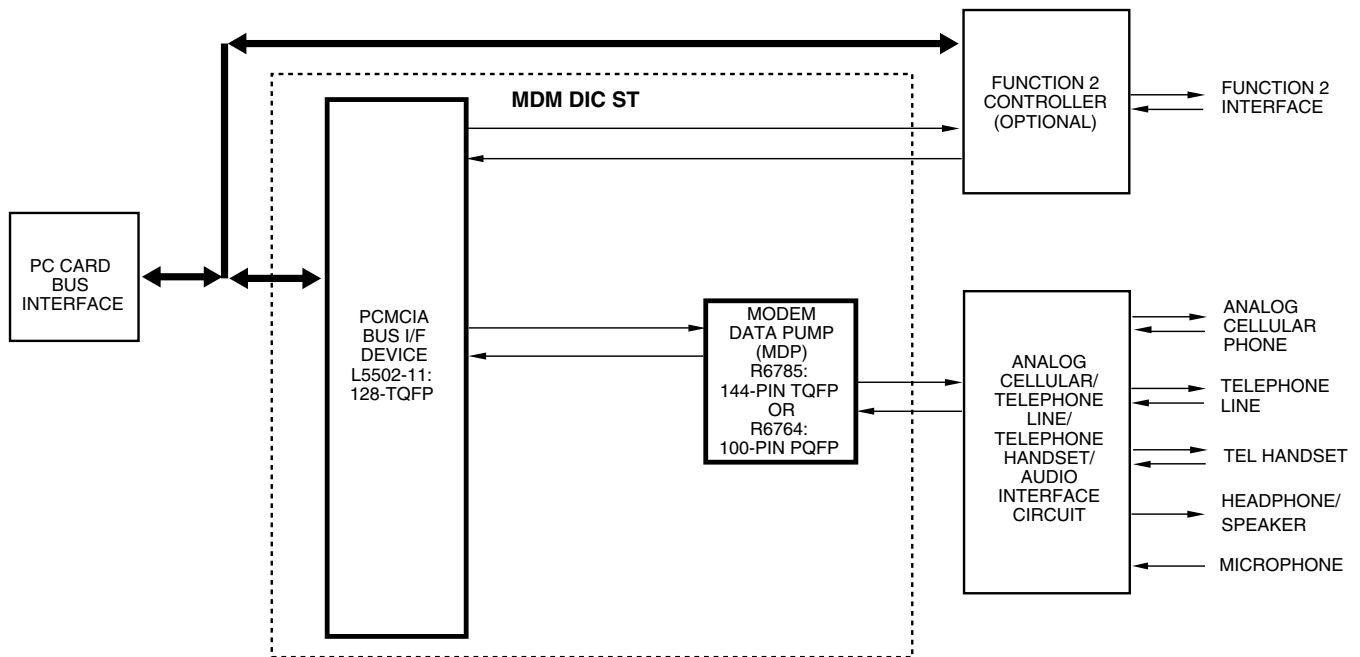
MDM DIC ST

FUNCTION 2 CONTROLLER (OPTIONAL)

FUNCTION 2 INTERFACE

PC CARD BUS INTERFACE

PCMCIA BUS I/F DEVICE L5502-11: 128-TQFP

MODEM DATA PUMP (MDP) R6785: 144-PIN TQFP OR R6764: 100-PIN PQFP

ANALOG CELLULAR/ TELEPHONE LINE/ TELEPHONE HANDSET/ AUDIO INTERFACE CIRCUIT

ANALOG CELLULAR PHONE

TELEPHONE LINE

TEL HANDSET

HEADPHONE/ SPEAKER

MICROPHONE